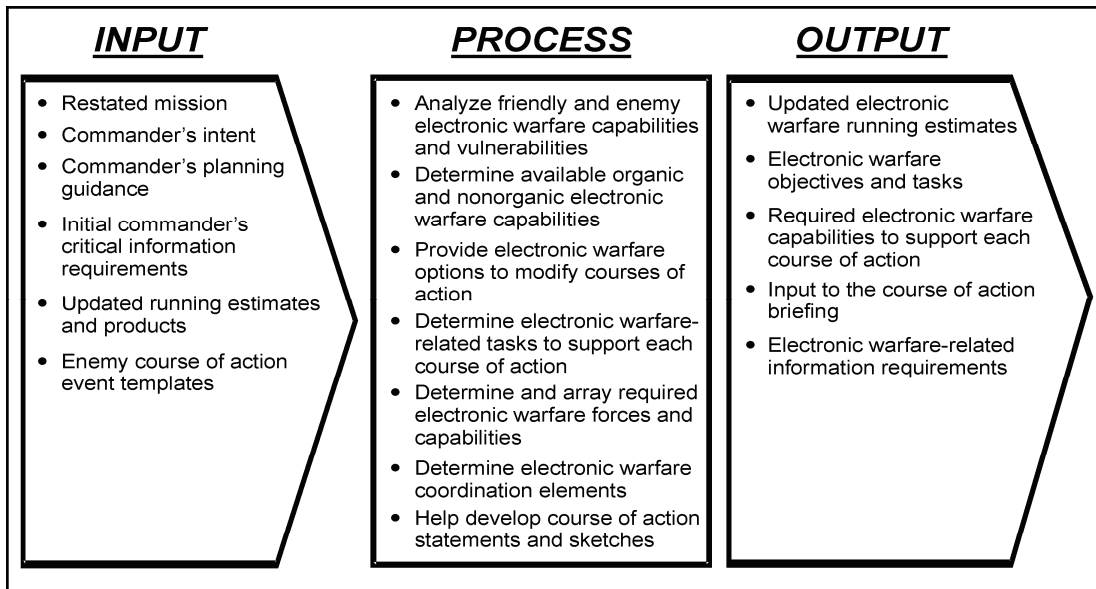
INPUT

- Restated mission
- Commander's intent
- Commander's planning guidance
- Initial commander's critical information requirements
- Updated running estimates and products
- Enemy course of action event templates

PROCESS

- Analyze friendly and enemy electronic warfare capabilities and vulnerabilities
- Determine available organic and nonorganic electronic warfare capabilities
- Provide electronic warfare options to modify courses of action
- Determine electronic warfare-related tasks to support each course of action
- Determine and array required electronic warfare forces and capabilities
- Determine electronic warfare coordination elements
- Help develop course of action statements and sketches

OUTPUT

- Updated electronic warfare running estimates
- Electronic warfare objectives and tasks
- Required electronic warfare capabilities to support each course of action
- Input to the course of action briefing
- Electronic warfare-related information requirements